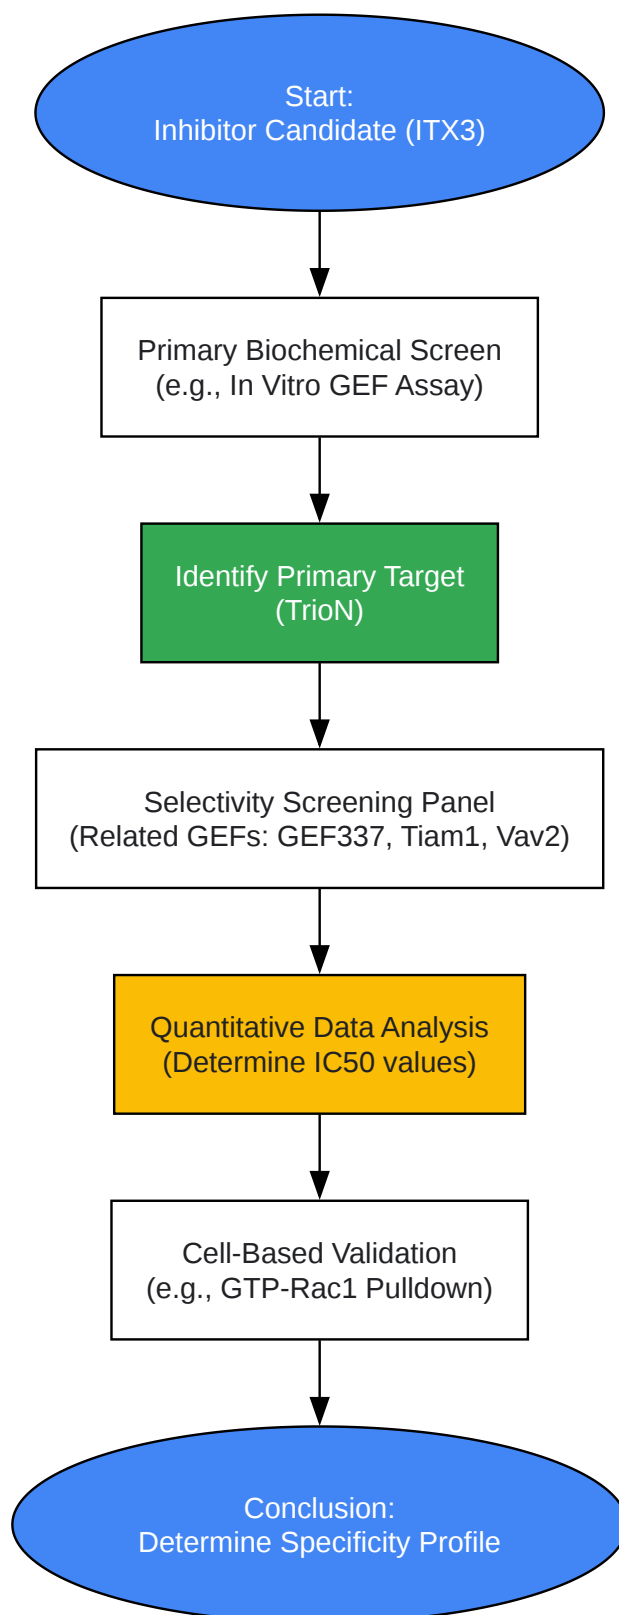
Start:
Inhibitor Candidate (ITX3)

Primary Biochemical Screen
(e.g., In Vitro GEF Assay)

Identify Primary Target
(TrioN)

Selectivity Screening Panel
(Related GEFs: GEF337, Tiam1, Vav2)

Quantitative Data Analysis
(Determine IC50 values)

Cell-Based Validation
(e.g., GTP-Rac1 Pulldown)

Conclusion:
Determine Specificity Profile